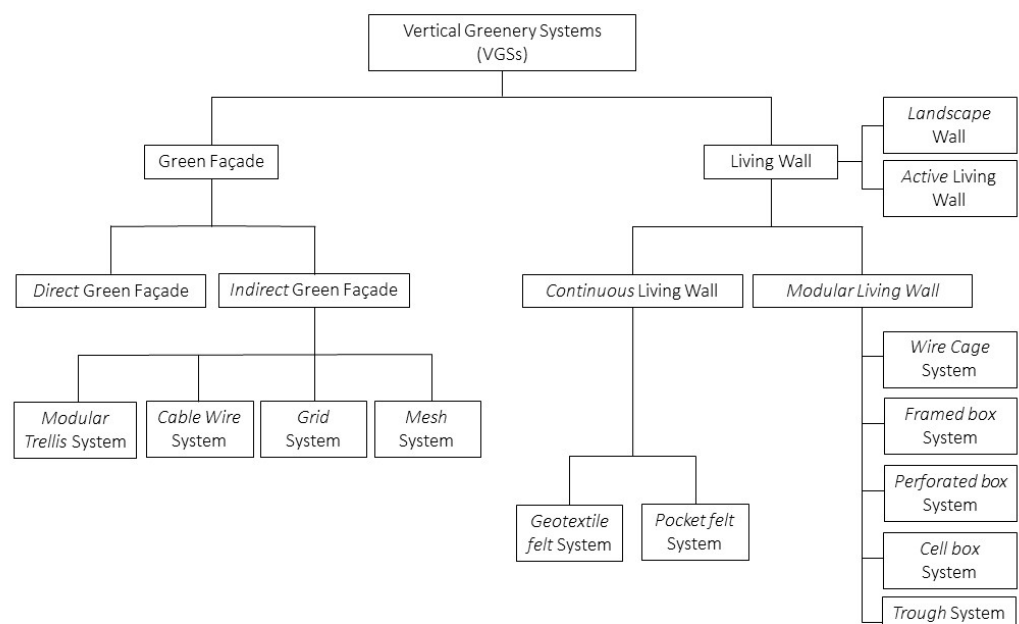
Vertical Greenery Systems (VGSs)

Green Façade

Living Wall

Landscape Wall

Active Living Wall

Direct Green Façade

Indirect Green Façade

Continuous Living Wall

Modular Living Wall

Modular Trellis System

Cable Wire System

Grid System

Mesh System

Wire Cage System

Framed box System

Perforated box System

Cell box System

Trough System

Geotextile felt System

Pocket felt System